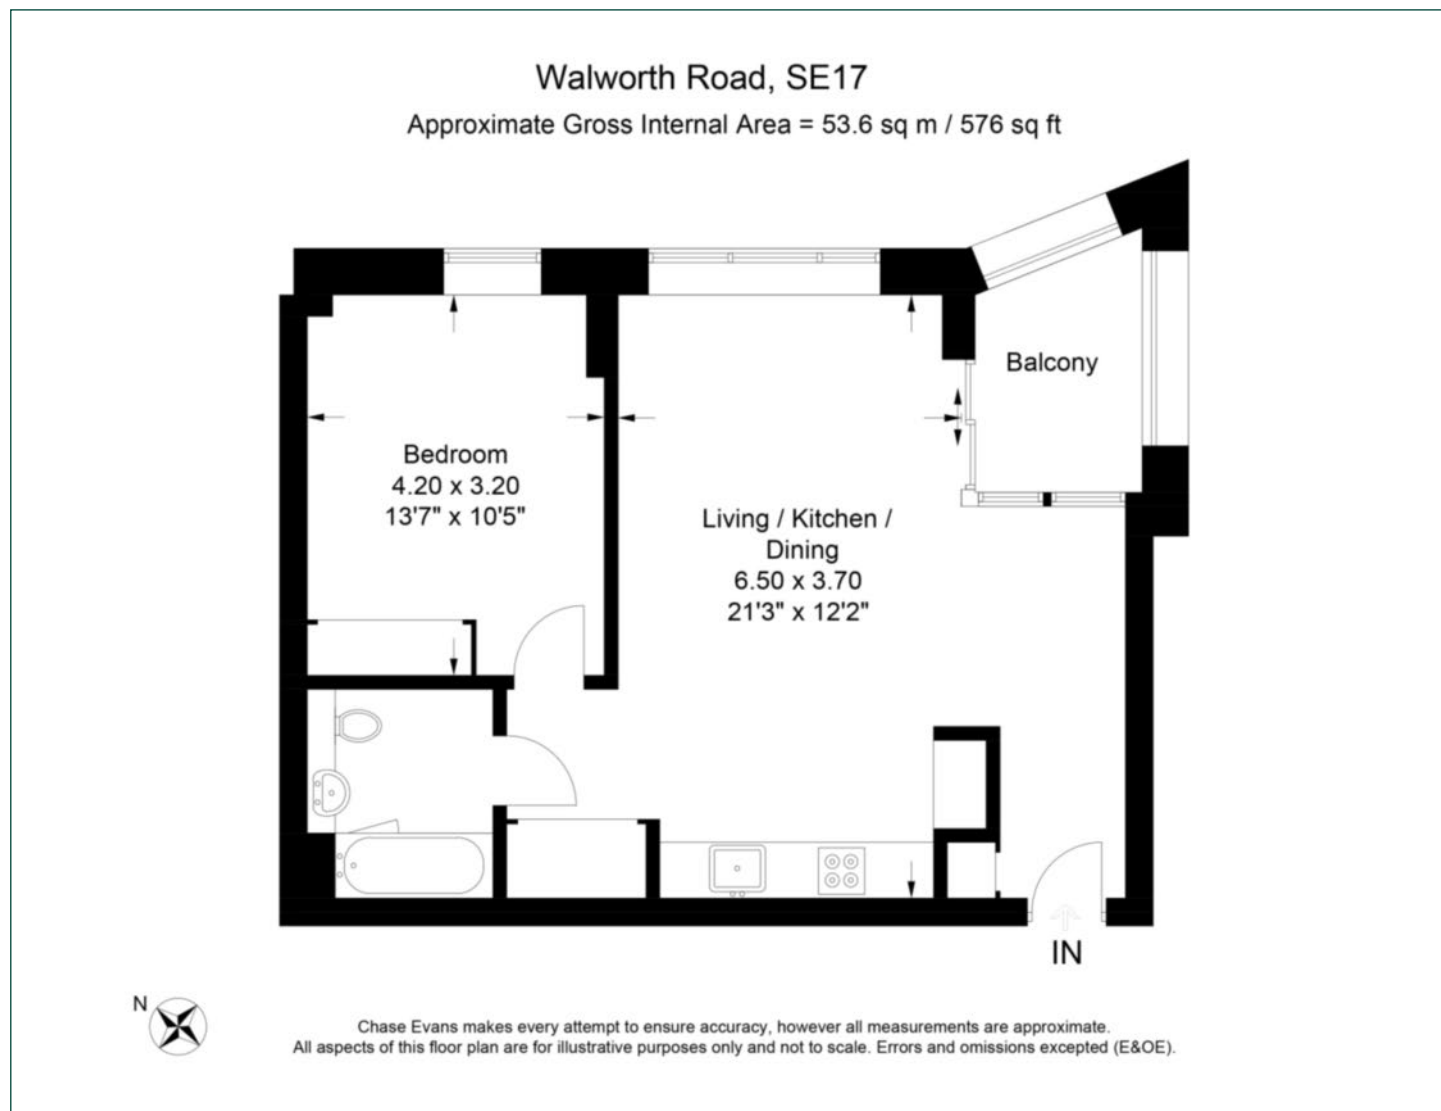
Walworth Road, SE17

Approximate Gross Internal Area = 53.6 sq m / 576 sq ft

Balcony

Bedroom
4.20 x 3.20
13'7" x 10'5"

Living / Kitchen / Dining
6.50 x 3.70
21'3" x 12'2"

IN

N

Chase Evans makes every attempt to ensure accuracy, however all measurements are approximate.
All aspects of this floor plan are for illustrative purposes only and not to scale. Errors and omissions excepted (E&OE).